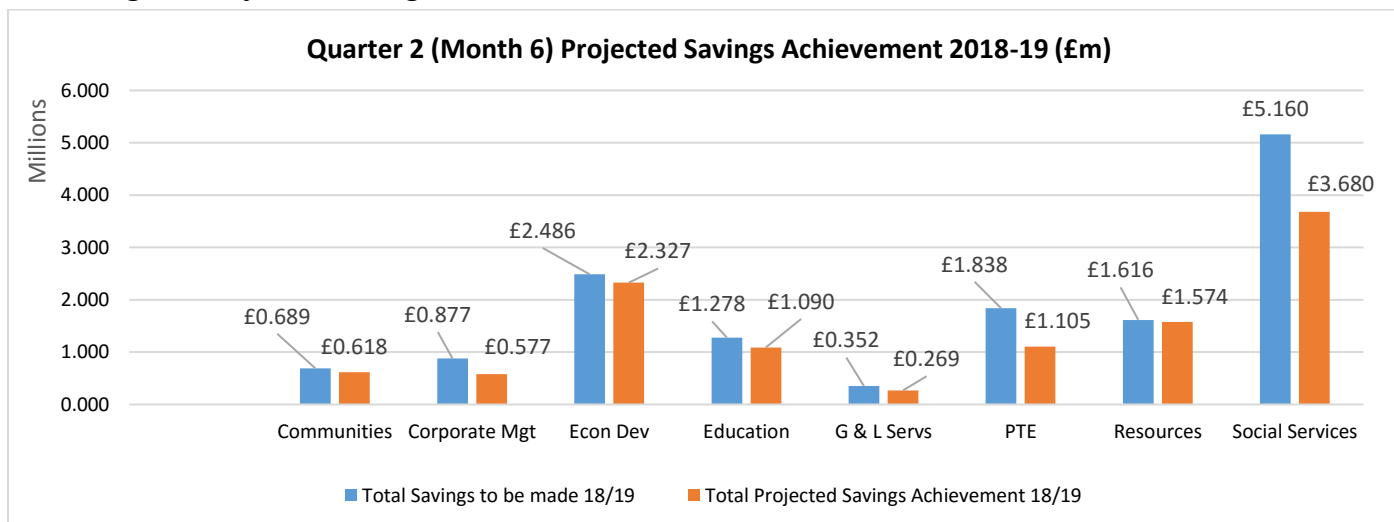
Quarter 2 (Month 6) Projected Savings Achievement 2018-19 (£m)

Millions

6.000
5.000
4.000
3.000
2.000
1.000
0.000

£0.689
£0.618
£0.877
£0.577
£2.486
£2.327
£1.278
£1.090
£0.352
£0.269
£1.838
£1.105
£1.616
£1.574
£5.160
£3.680

Communities
Corporate Mgt
Econ Dev
Education
G & L Servs
PTE
Resources
Social Services

Total Savings to be made 18/19
Total Projected Savings Achievement 18/19